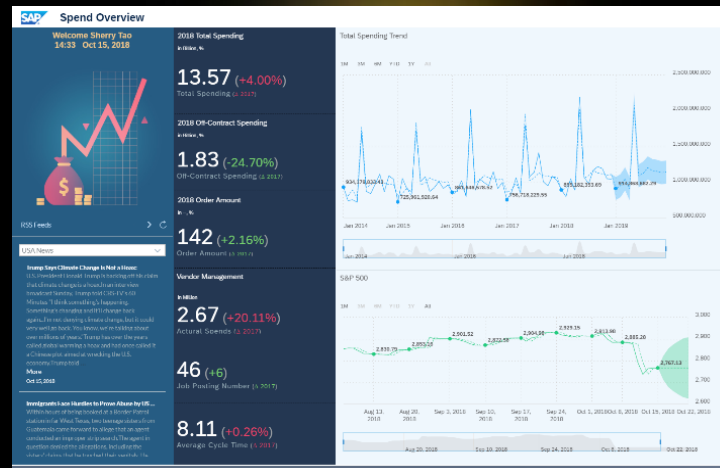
SAP Spend Overview

Welcome Sherry Tao
14:33 Oct 15, 2018

RSS Feeds

USA News

Trump Says Climate Change Is Not a Hoax
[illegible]
More
Oct 15, 2018

Immigrants Face Hurdles to Prove Abuse by US ...
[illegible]

2018 Total Spending
In Billion, %
13.57 (+4.00%)
Total Spending (↓ 2017)

2018 Off-Contract Spending
In Billion, %
1.83 (-24.70%)
Off-Contract Spending (↓ 2017)

2018 Order Amount
In ..., %
142 (+2.16%)
Order Amount (↓ 2017)

Vendor Management
In Million
2.67 (+20.11%)
Actural Spends (↓ 2017)

46 (+6)
Job Posting Number (↓ 2017)

8.11 (+0.26%)
Average Cycle Time (↓ 2017)

Total Spending Trend
5M 1M 6M 1D 1Y All
2,500,000,000
2,000,000,000
1,500,000,000
1,000,000,000
100,000,000
834,178,533.43
725,901,926.64
881,448,476.62
756,718,225.55
883,182,152.65
858,550,982.29
Jan 2014 Jan 2015 Jan 2016 Jan 2017 Jan 2018
Jan 2016 Jan 2018

S&P 500
5M 1M 6M 1D 1Y All
2,839.70
2,858.59
2,901.52
2,872.26
2,904.18
2,929.15
2,901.58
2,885.38
2,767.13
2,900
2,850
2,800
2,750
2,700
Aug 13, 2018 Aug 20, 2018 Sep 3, 2018 Sep 10, 2018 Sep 17, 2018 Sep 24, 2018 Oct 1, 2018 Oct 8, 2018 Oct 15, 2018 Oct 22, 2018
Aug 20, 2018 Sep 10, 2018 Sep 24, 2018 Oct 8, 2018 Oct 22, 2018